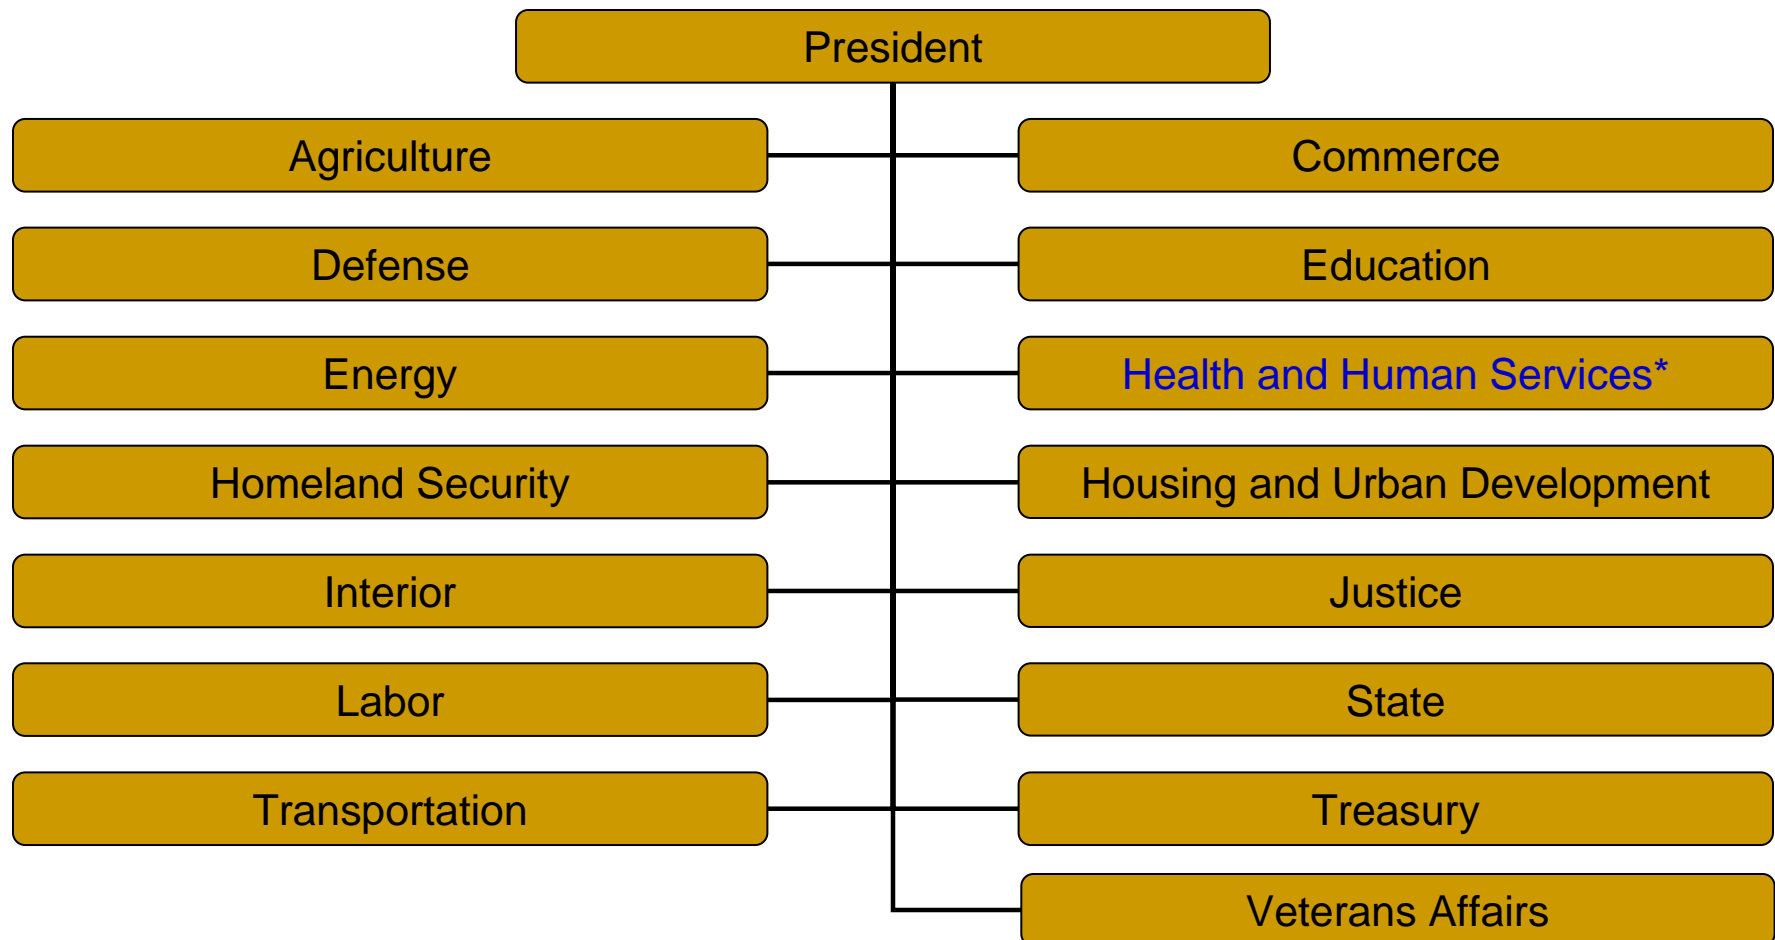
President

Agriculture

Commerce

Defense

Education

Energy

Health and Human Services*

Homeland Security

Housing and Urban Development

Interior

Justice

Labor

State

Transportation

Treasury

Veterans Affairs